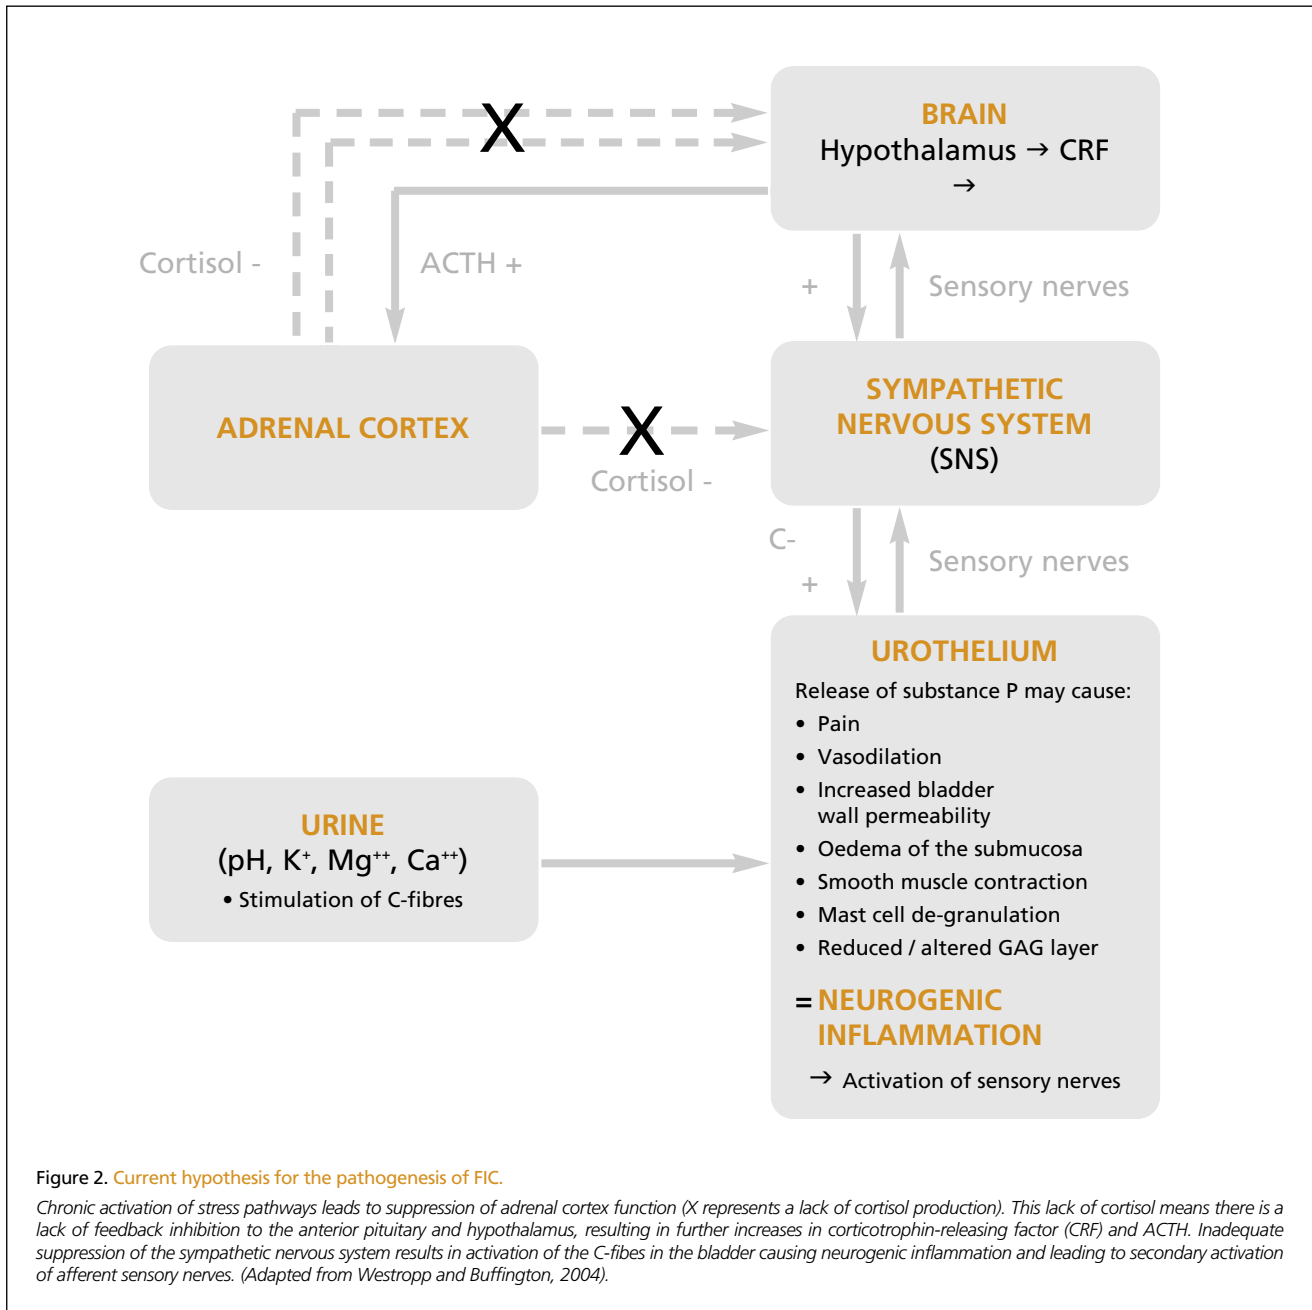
X

BRAIN
Hypothalamus → CRF
→

Cortisol -

ACTH +

+

Sensory nerves

ADRENAL CORTEX

X

Cortisol -

SYMPATHETIC NERVOUS SYSTEM
(SNS)

C-
+

Sensory nerves

UROTHELIUM
Release of substance P may cause:
• Pain
• Vasodilation
• Increased bladder wall permeability
• Oedema of the submucosa
• Smooth muscle contraction
• Mast cell de-granulation
• Reduced / altered GAG layer

= NEUROGENIC INFLAMMATION

→ Activation of sensory nerves

URINE
(pH, $K^+$, $Mg^{++}$, $Ca^{++}$)
• Stimulation of C-fibres

Figure 2. Current hypothesis for the pathogenesis of FIC.

Chronic activation of stress pathways leads to suppression of adrenal cortex function (X represents a lack of cortisol production). This lack of cortisol means there is a lack of feedback inhibition to the anterior pituitary and hypothalamus, resulting in further increases in corticotrophin-releasing factor (CRF) and ACTH. Inadequate suppression of the sympathetic nervous system results in activation of the C-fibes in the bladder causing neurogenic inflammation and leading to secondary activation of afferent sensory nerves. (Adapted from Westropp and Buffington, 2004).